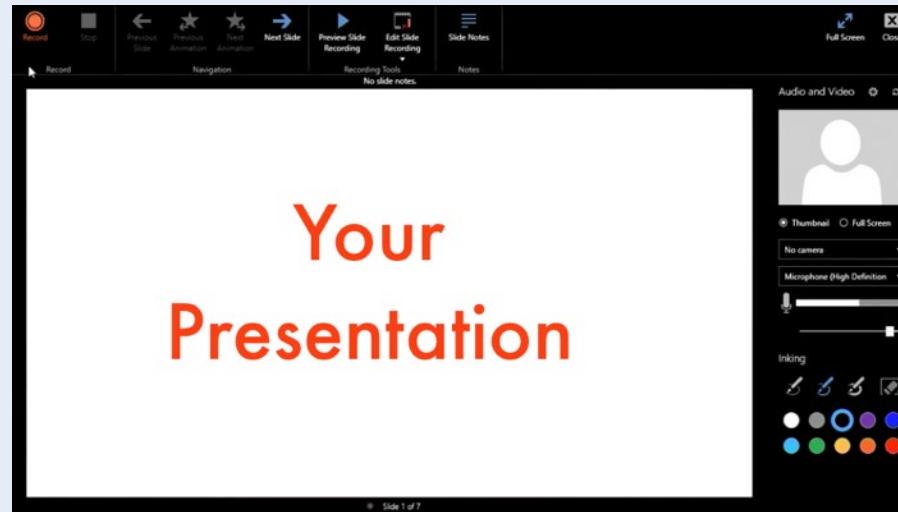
Record
Stop
Record
Previous Slide
Previous Animation
Next Animation
Next Slide
Navigation
Preview Slide Recording
Edit Slide Recording
Recording Tools
Slide Notes
Notes
Full Screen
Clos
No slide notes.

Your Presentation

Audio and Video
Thumbnail
Full Screen
No camera
Microphone (High Definition
Inking
Slide 1 of 7